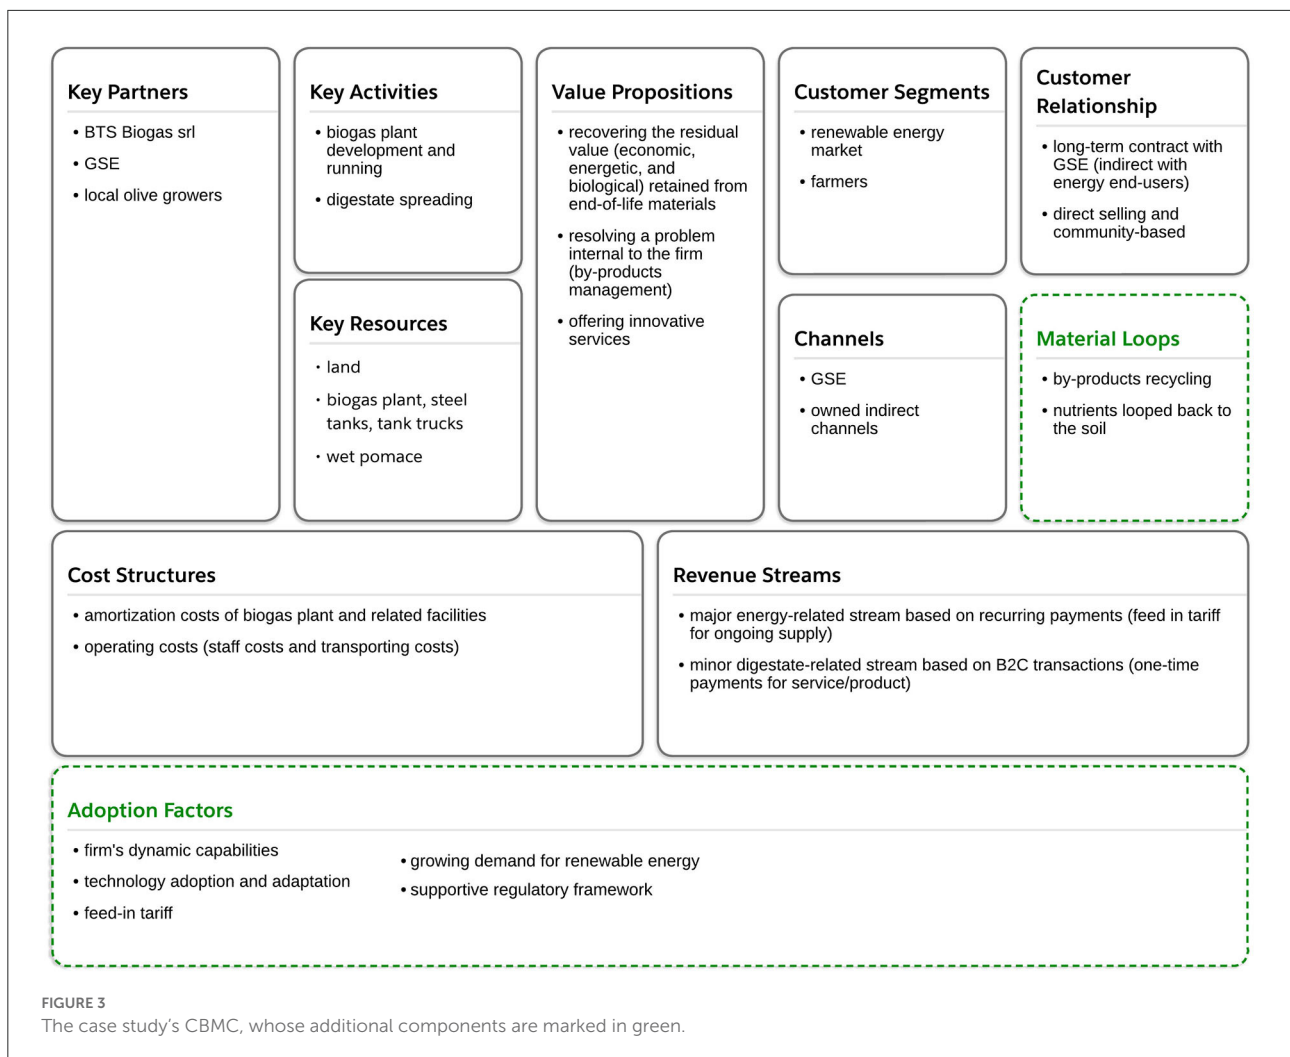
Key Partners
• BTS Biogas srl
• GSE
• local olive growers

Key Activities
• biogas plant development and running
• digestate spreading

Key Resources
• land
• biogas plant, steel tanks, tank trucks
• wet pomace

Value Propositions
• recovering the residual value (economic, energetic, and biological) retained from end-of-life materials
• resolving a problem internal to the firm (by-products management)
• offering innovative services

Customer Segments
• renewable energy market
• farmers

Channels
• GSE
• owned indirect channels

Customer Relationship
• long-term contract with GSE (indirect with energy end-users)
• direct selling and community-based

Material Loops
• by-products recycling
• nutrients looped back to the soil

Cost Structures
• amortization costs of biogas plant and related facilities
• operating costs (staff costs and transporting costs)

Revenue Streams
• major energy-related stream based on recurring payments (feed in tariff for ongoing supply)
• minor digestate-related stream based on B2C transactions (one-time payments for service/product)

Adoption Factors
• firm's dynamic capabilities
• technology adoption and adaptation
• feed-in tariff
• growing demand for renewable energy
• supportive regulatory framework

FIGURE 3
The case study's CBMC, whose additional components are marked in green.